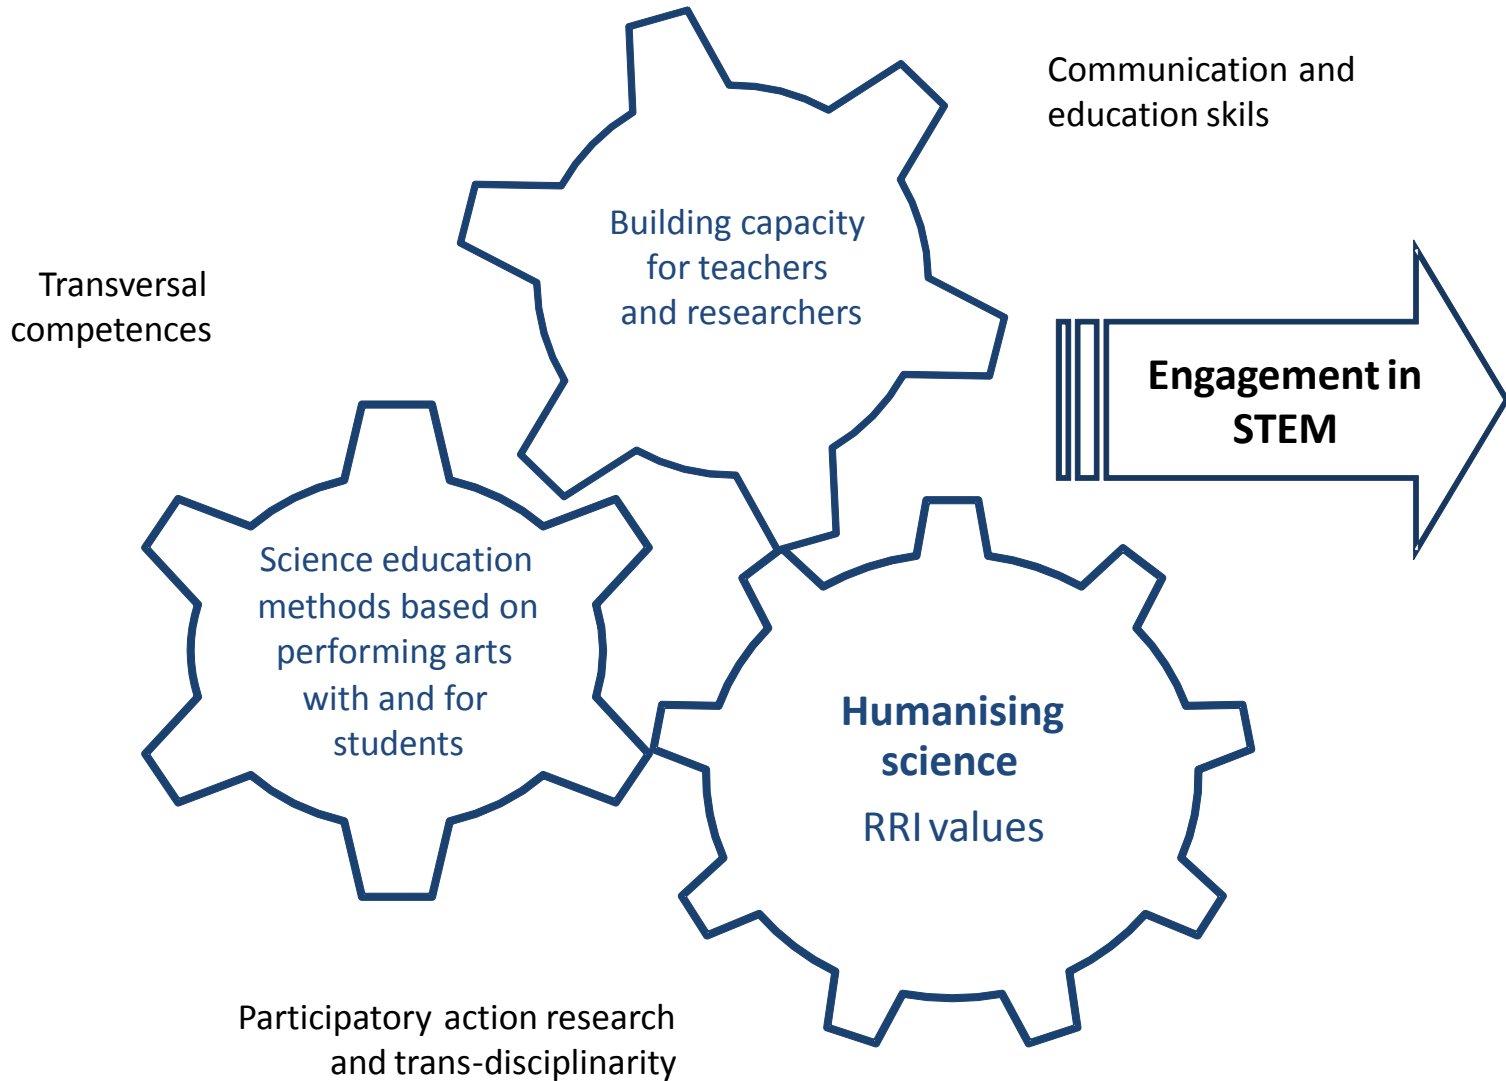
Communication and education skils

Transversal competences

Building capacity for teachers and researchers

Engagement in STEM

Science education methods based on performing arts with and for students

Humanising science

RRI values

Participatory action research and trans-disciplinarity